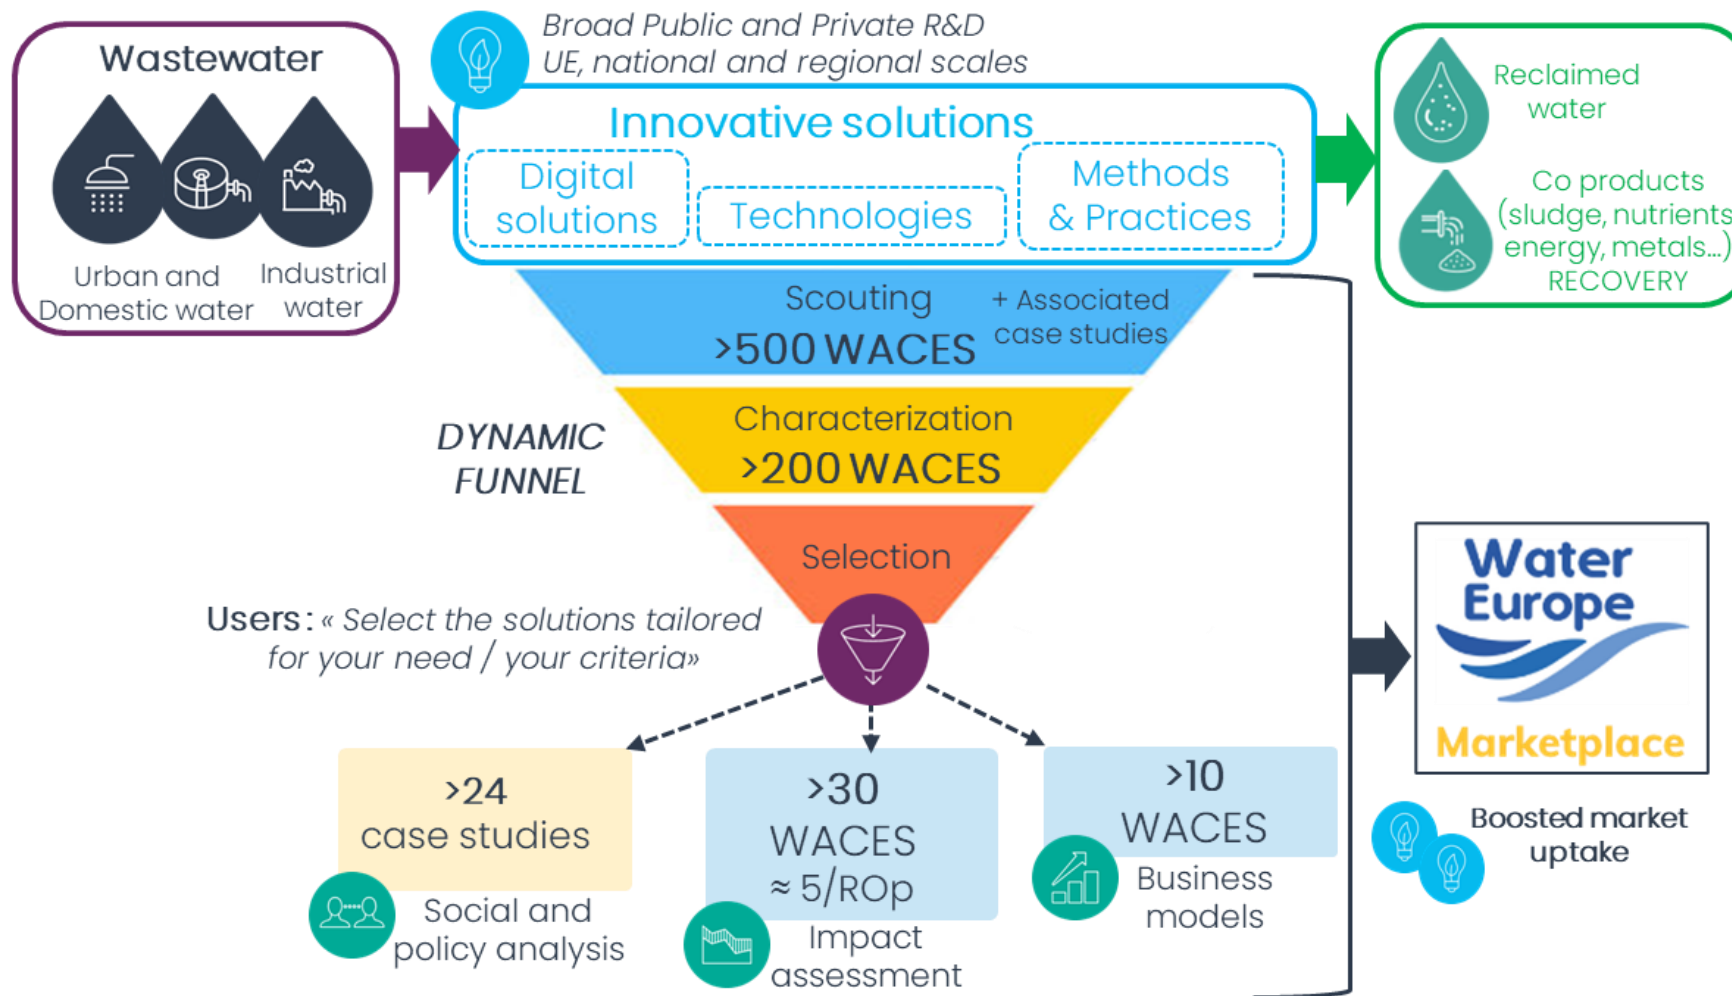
Wastewater

Urban and Domestic water

Industrial water

Broad Public and Private R&D
UE, national and regional scales

Innovative solutions

Digital solutions

Technologies

Methods & Practices

Reclaimed water

Co products (sludge, nutrients, energy, metals...) RECOVERY

Scouting
>500 WACES

+ Associated case studies

DYNAMIC FUNNEL

Characterization
>200 WACES

Selection

Users : « Select the solutions tailored for your need / your criteria»

Water Europe
Marketplace

>24
case studies

Social and policy analysis

>30
WACES
≈ 5/ROp

Impact assessment

>10
WACES

Business models

Boosted market uptake